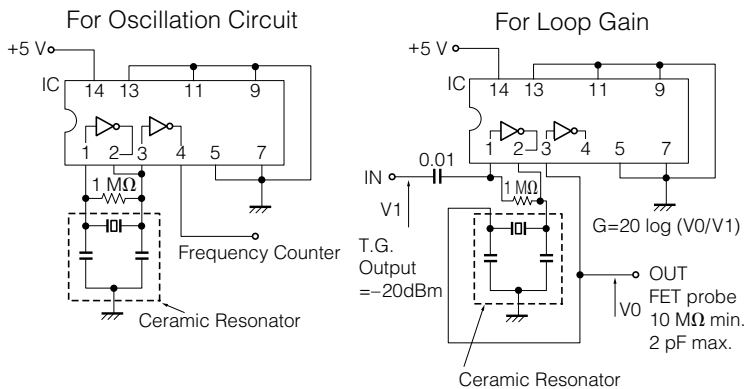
For Oscillation Circuit

+5 V

IC

14 13 11 9

1 2 3 4 5 7

1 MΩ

Frequency Counter

Ceramic Resonator

For Loop Gain

+5 V

IC

14 13 11 9

1 2 3 4 5 7

0.01

IN

V1

1 MΩ

G=20 log (V0/V1)

T.G. Output =−20dBm

OUT

FET probe 10 MΩ min. 2 pF max.

V0

Ceramic Resonator